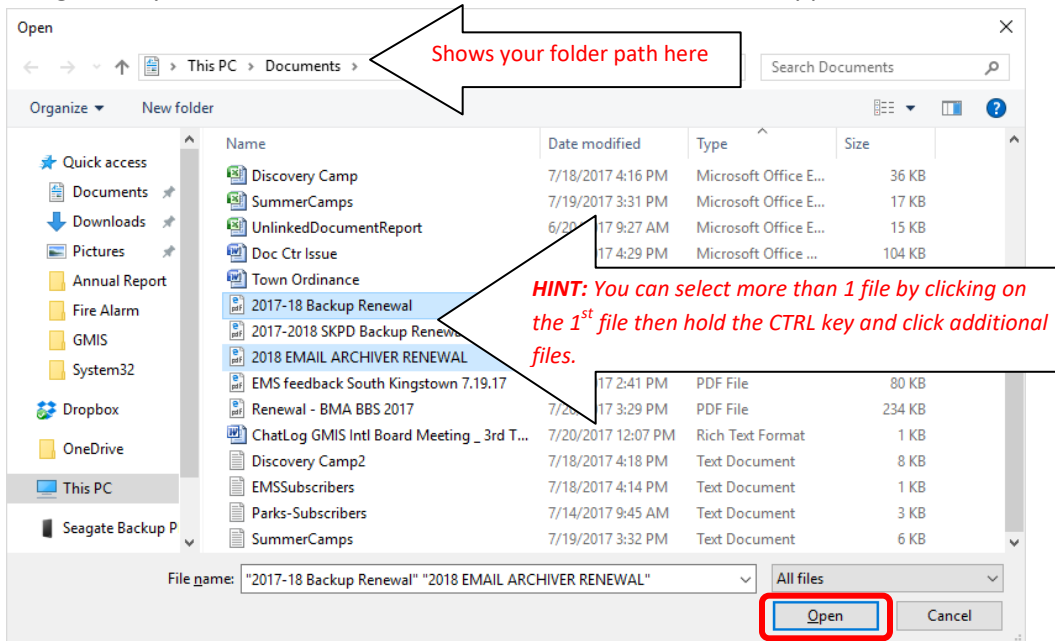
Open

This PC > Documents >

Shows your folder path here

Search Documents

Organize ▾ New folder

Quick access
Documents
Downloads
Pictures
Annual Report
Fire Alarm
GMIS
System32
Dropbox
OneDrive
This PC
Seagate Backup P

| Name | Date modified | Type | Size |
|---|---|---|---|
| Discovery Camp | 7/18/2017 4:16 PM | Microsoft Office E... | 36 KB |
| SummerCamps | 7/19/2017 3:31 PM | Microsoft Office E... | 17 KB |
| UnlinkedDocumentReport | 6/20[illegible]17 9:27 AM | Microsoft Office E... | 15 KB |
| Doc Ctr Issue | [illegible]17 4:29 PM | Microsoft Office ... | 104 KB |
| Town Ordinance | | | |
| 2017-18 Backup Renewal | | | |
| 2017-2018 SKPD Backup Renewa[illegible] | | | |
| 2018 EMAIL ARCHIVER RENEWAL | | | |
| EMS feedback South Kingstown 7.19.17 | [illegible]17 2:41 PM | PDF File | 80 KB |
| Renewal - BMA BBS 2017 | 7/2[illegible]17 3:29 PM | PDF File | 234 KB |
| ChatLog GMIS Intl Board Meeting _ 3rd T... | 7/20/2017 12:07 PM | Rich Text Format | 1 KB |
| Discovery Camp2 | 7/18/2017 4:18 PM | Text Document | 8 KB |
| EMSSubscribers | 7/18/2017 4:14 PM | Text Document | 1 KB |
| Parks-Subscribers | 7/14/2017 9:45 AM | Text Document | 3 KB |
| SummerCamps | 7/19/2017 3:32 PM | Text Document | 6 KB |

HINT: You can select more than 1 file by clicking on the $1^{st}$ file then hold the CTRL key and click additional files.

File name: "2017-18 Backup Renewal" "2018 EMAIL ARCHIVER RENEWAL"

All files

Open

Cancel